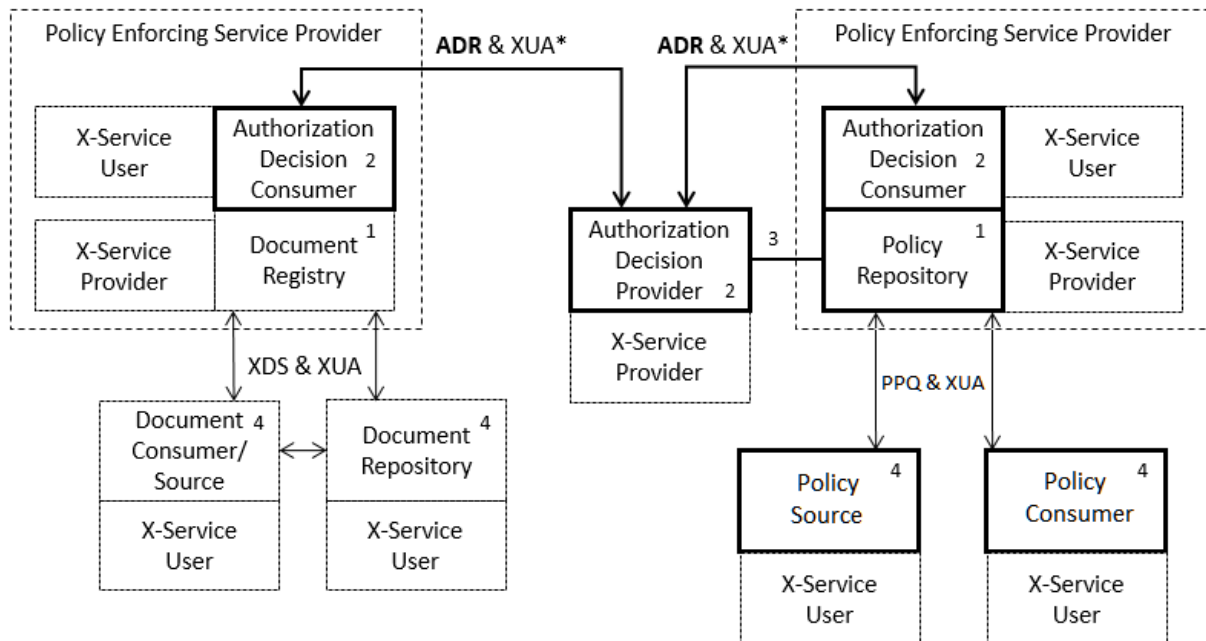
Policy Enforcing Service Provider

ADR & XUA*

ADR & XUA*

Policy Enforcing Service Provider

X-Service User

Authorization Decision Consumer 2

X-Service Provider

Document Registry 1

Authorization Decision Provider 2

3

Authorization Decision Consumer 2

X-Service User

Policy Repository 1

X-Service Provider

XDS & XUA

X-Service Provider

PPQ & XUA

Document Consumer/ Source 4

X-Service User

Document Repository 4

X-Service User

Policy Source 4

X-Service User

Policy Consumer 4

X-Service User